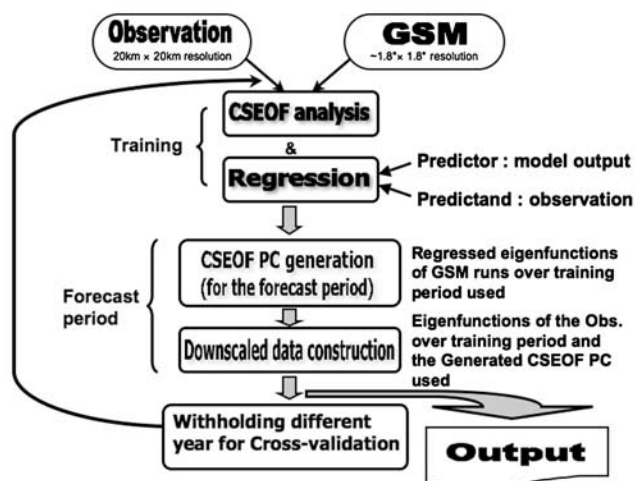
Observation
20km × 20km resolution

GSM
~1.8°× 1.8° resolution

CSEOF analysis

Training

&

Regression

Predictor : model output

Predictand : observation

CSEOF PC generation (for the forecast period)

Regressed eigenfunctions of GSM runs over training period used

Forecast period

Downscaled data construction

Eigenfunctions of the Obs. over training period and the Generated CSEOF PC used

Withholding different year for Cross-validation

Output